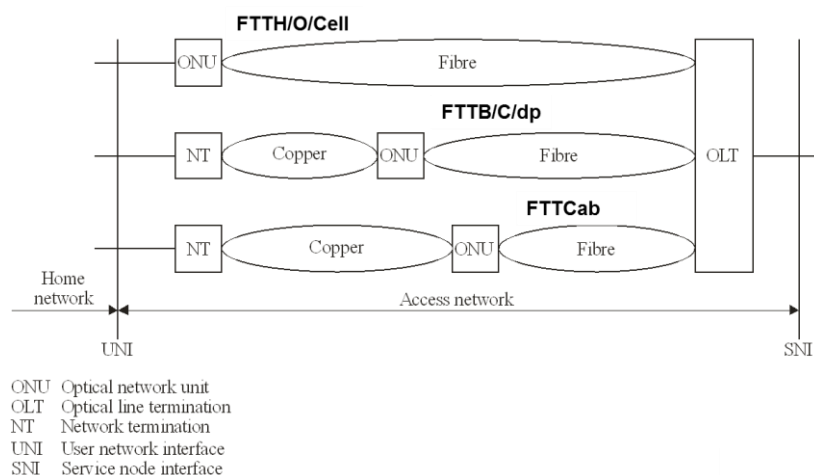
FTTH/O/Cell

ONU

Fibre

FTTB/C/dp

NT

Copper

ONU

Fibre

OLT

FTTCab

NT

Copper

ONU

Fibre

Home network

Access network

UNI

SNI

ONU Optical network unit
OLT Optical line termination
NT Network termination
UNI User network interface
SNI Service node interface